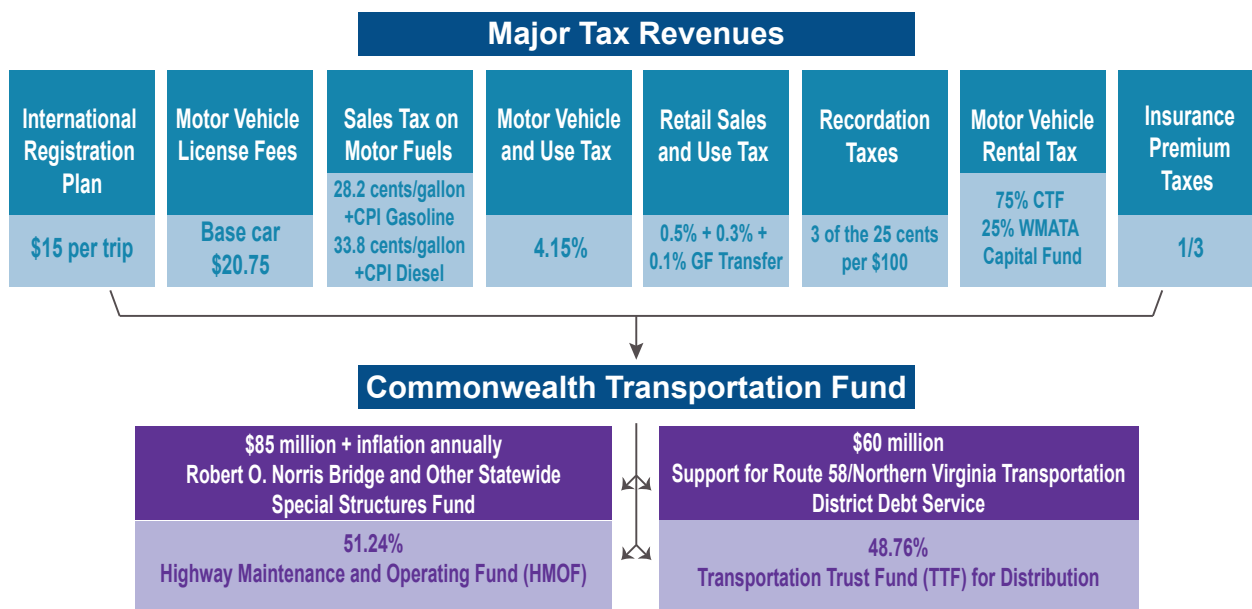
Major Tax Revenues

International Registration Plan

$15 per trip

Motor Vehicle License Fees

Base car $20.75

Sales Tax on Motor Fuels

28.2 cents/gallon +CPI Gasoline 33.8 cents/gallon +CPI Diesel

Motor Vehicle and Use Tax

4.15%

Retail Sales and Use Tax

0.5% + 0.3% + 0.1% GF Transfer

Recordation Taxes

3 of the 25 cents per $100

Motor Vehicle Rental Tax

75% CTF 25% WMATA Capital Fund

Insurance Premium Taxes

1/3

Commonwealth Transportation Fund

$85 million + inflation annually Robert O. Norris Bridge and Other Statewide Special Structures Fund

51.24% Highway Maintenance and Operating Fund (HMOF)

$60 million Support for Route 58/Northern Virginia Transportation District Debt Service

48.76% Transportation Trust Fund (TTF) for Distribution